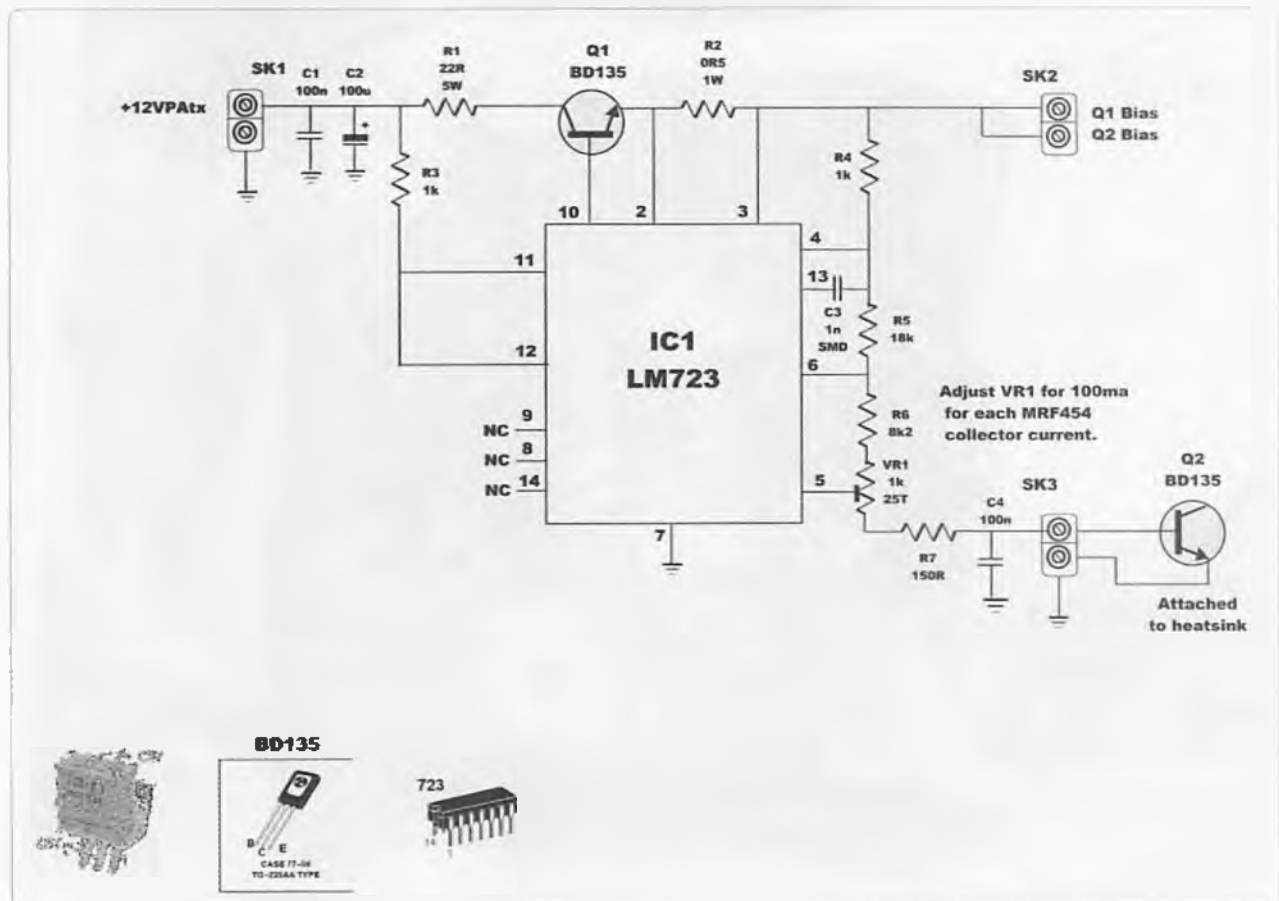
SK1
+12VPAtx
C1
100n
C2
100u
R1
22R
5W
Q1
BD135
R2
0R5
1W
SK2
Q1 Bias
Q2 Bias
R3
1k
R4
1k
10
2
3
4
11
13
C3
1n
SMD
R5
18k
IC1
LM723
12
6
Adjust VR1 for 100ma for each MRF454 collector current.
R6
8k2
NC 9
NC 8
NC 14
VR1
1k
25T
5
Q2
BD135
SK3
C4
100n
7
R7
150R
Attached to heatsink

BD135
B C E
CASE 77-08
TO-225AA TYPE
723
14
1